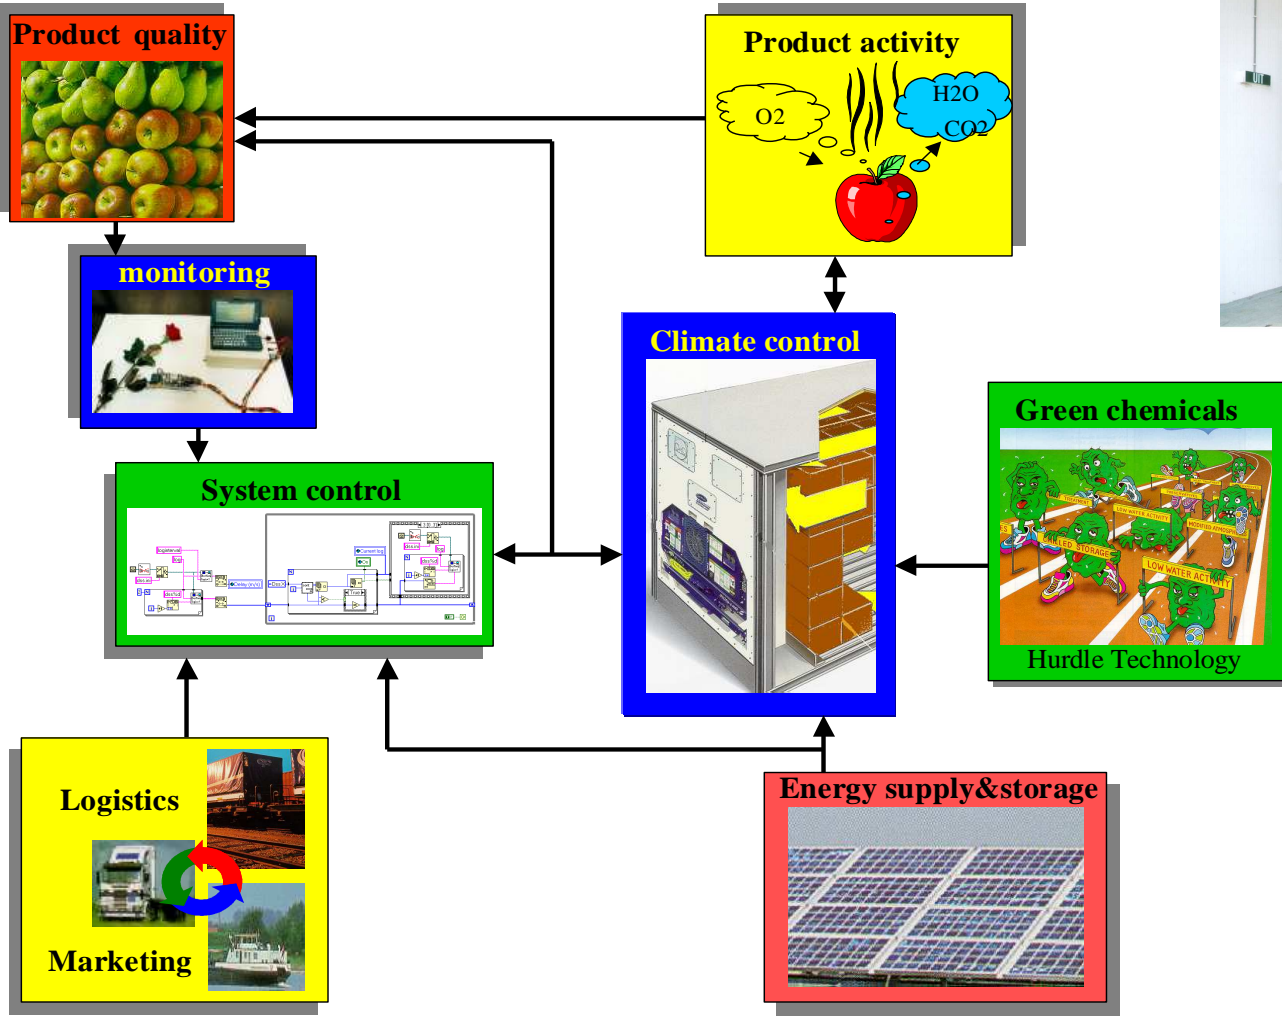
Product quality

Product activity

O2

H2O

CO2

monitoring

Climate control

Green chemicals

CHILLED STORAGE

LOW WATER ACTIVITY

Hurdle Technology

System control

Logistics

Marketing

Energy supply&storage